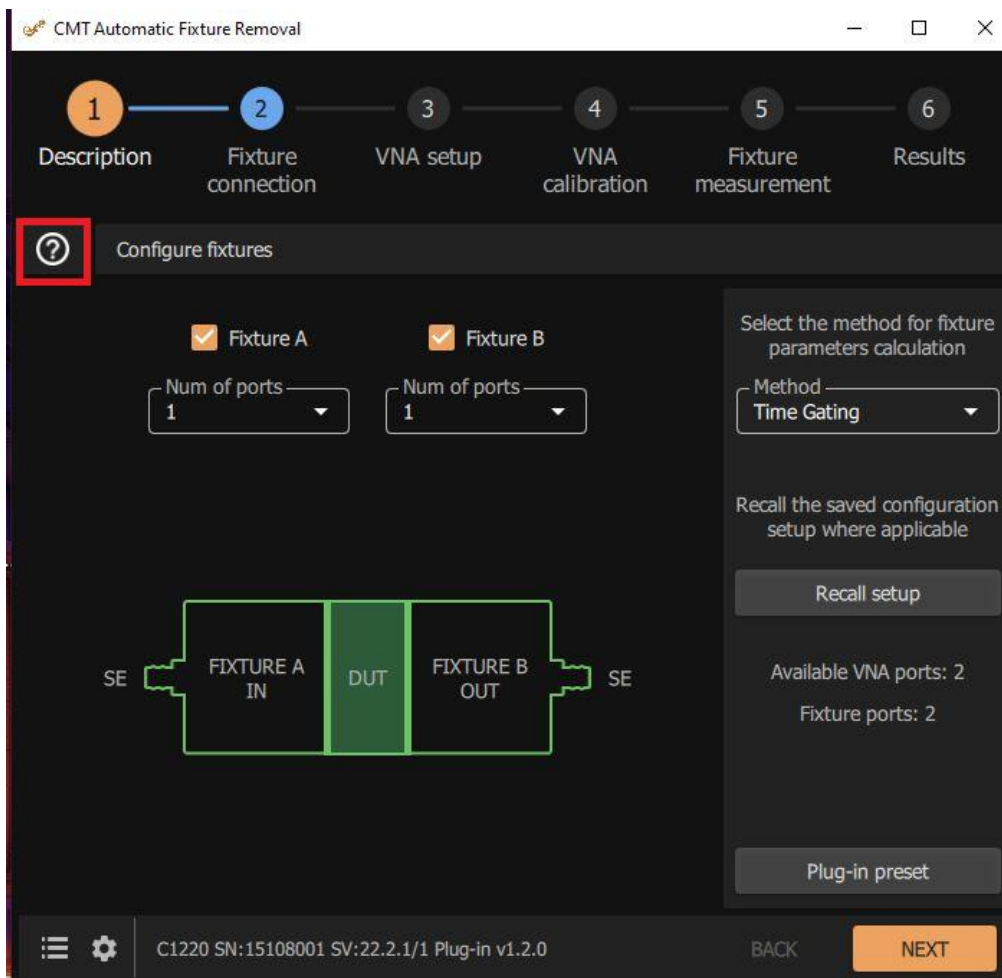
CMT Automatic Fixture Removal

1 Description
2 Fixture connection
3 VNA setup
4 VNA calibration
5 Fixture measurement
6 Results

?
Configure fixtures

Fixture A
Fixture B

Num of ports
1

Num of ports
1

Select the method for fixture parameters calculation

Method
Time Gating

Recall the saved configuration setup where applicable

Recall setup

SE
FIXTURE A IN
DUT
FIXTURE B OUT
SE

Available VNA ports: 2

Fixture ports: 2

Plug-in preset

C1220 SN:15108001 SV:22.2.1/1 Plug-in v1.2.0

BACK

NEXT